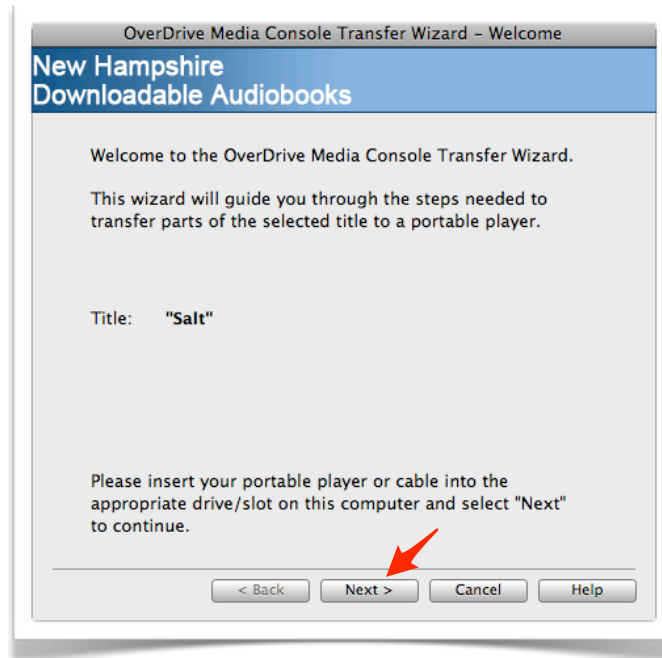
OverDrive Media Console Transfer Wizard – Welcome

New Hampshire
Downloadable Audiobooks

Welcome to the OverDrive Media Console Transfer Wizard.

This wizard will guide you through the steps needed to transfer parts of the selected title to a portable player.

Title: "Salt"

Please insert your portable player or cable into the appropriate drive/slot on this computer and select "Next" to continue.

< Back | Next > | Cancel | Help